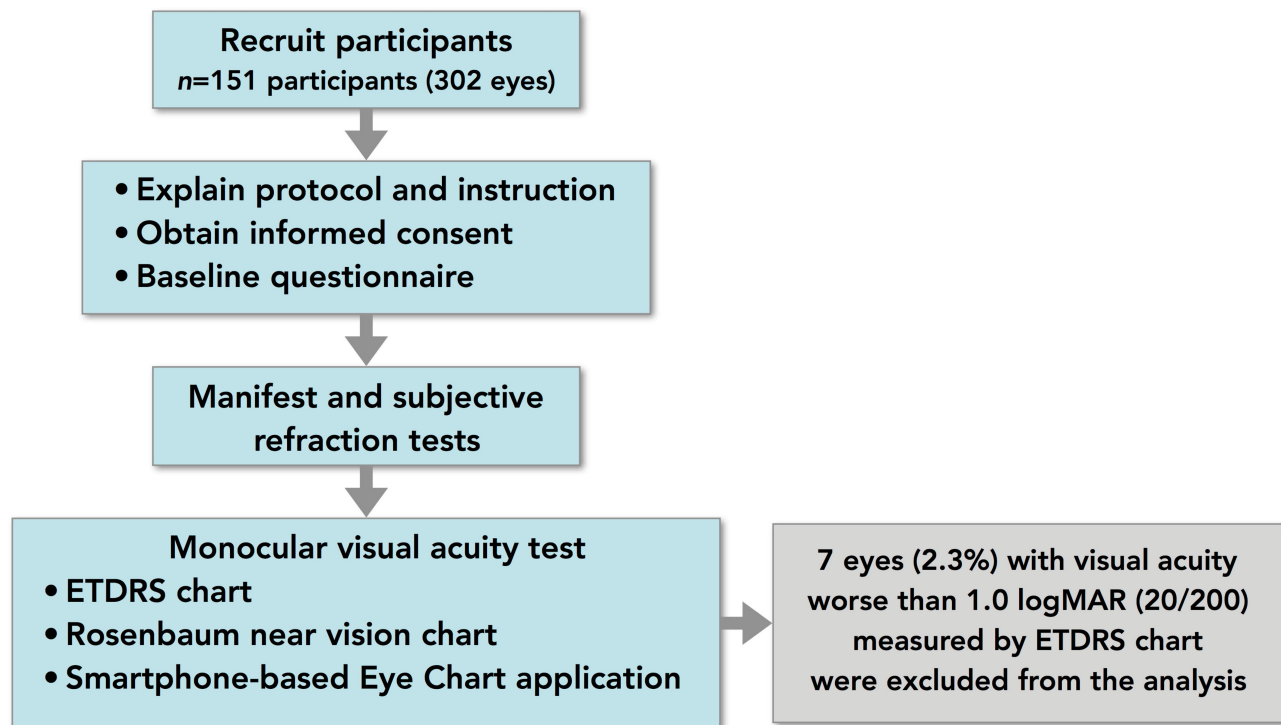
Recruit participants
$n$=151 participants (302 eyes)

• Explain protocol and instruction
• Obtain informed consent
• Baseline questionnaire

Manifest and subjective refraction tests

Monocular visual acuity test
• ETDRS chart
• Rosenbaum near vision chart
• Smartphone-based Eye Chart application

7 eyes (2.3%) with visual acuity worse than 1.0 logMAR (20/200) measured by ETDRS chart were excluded from the analysis